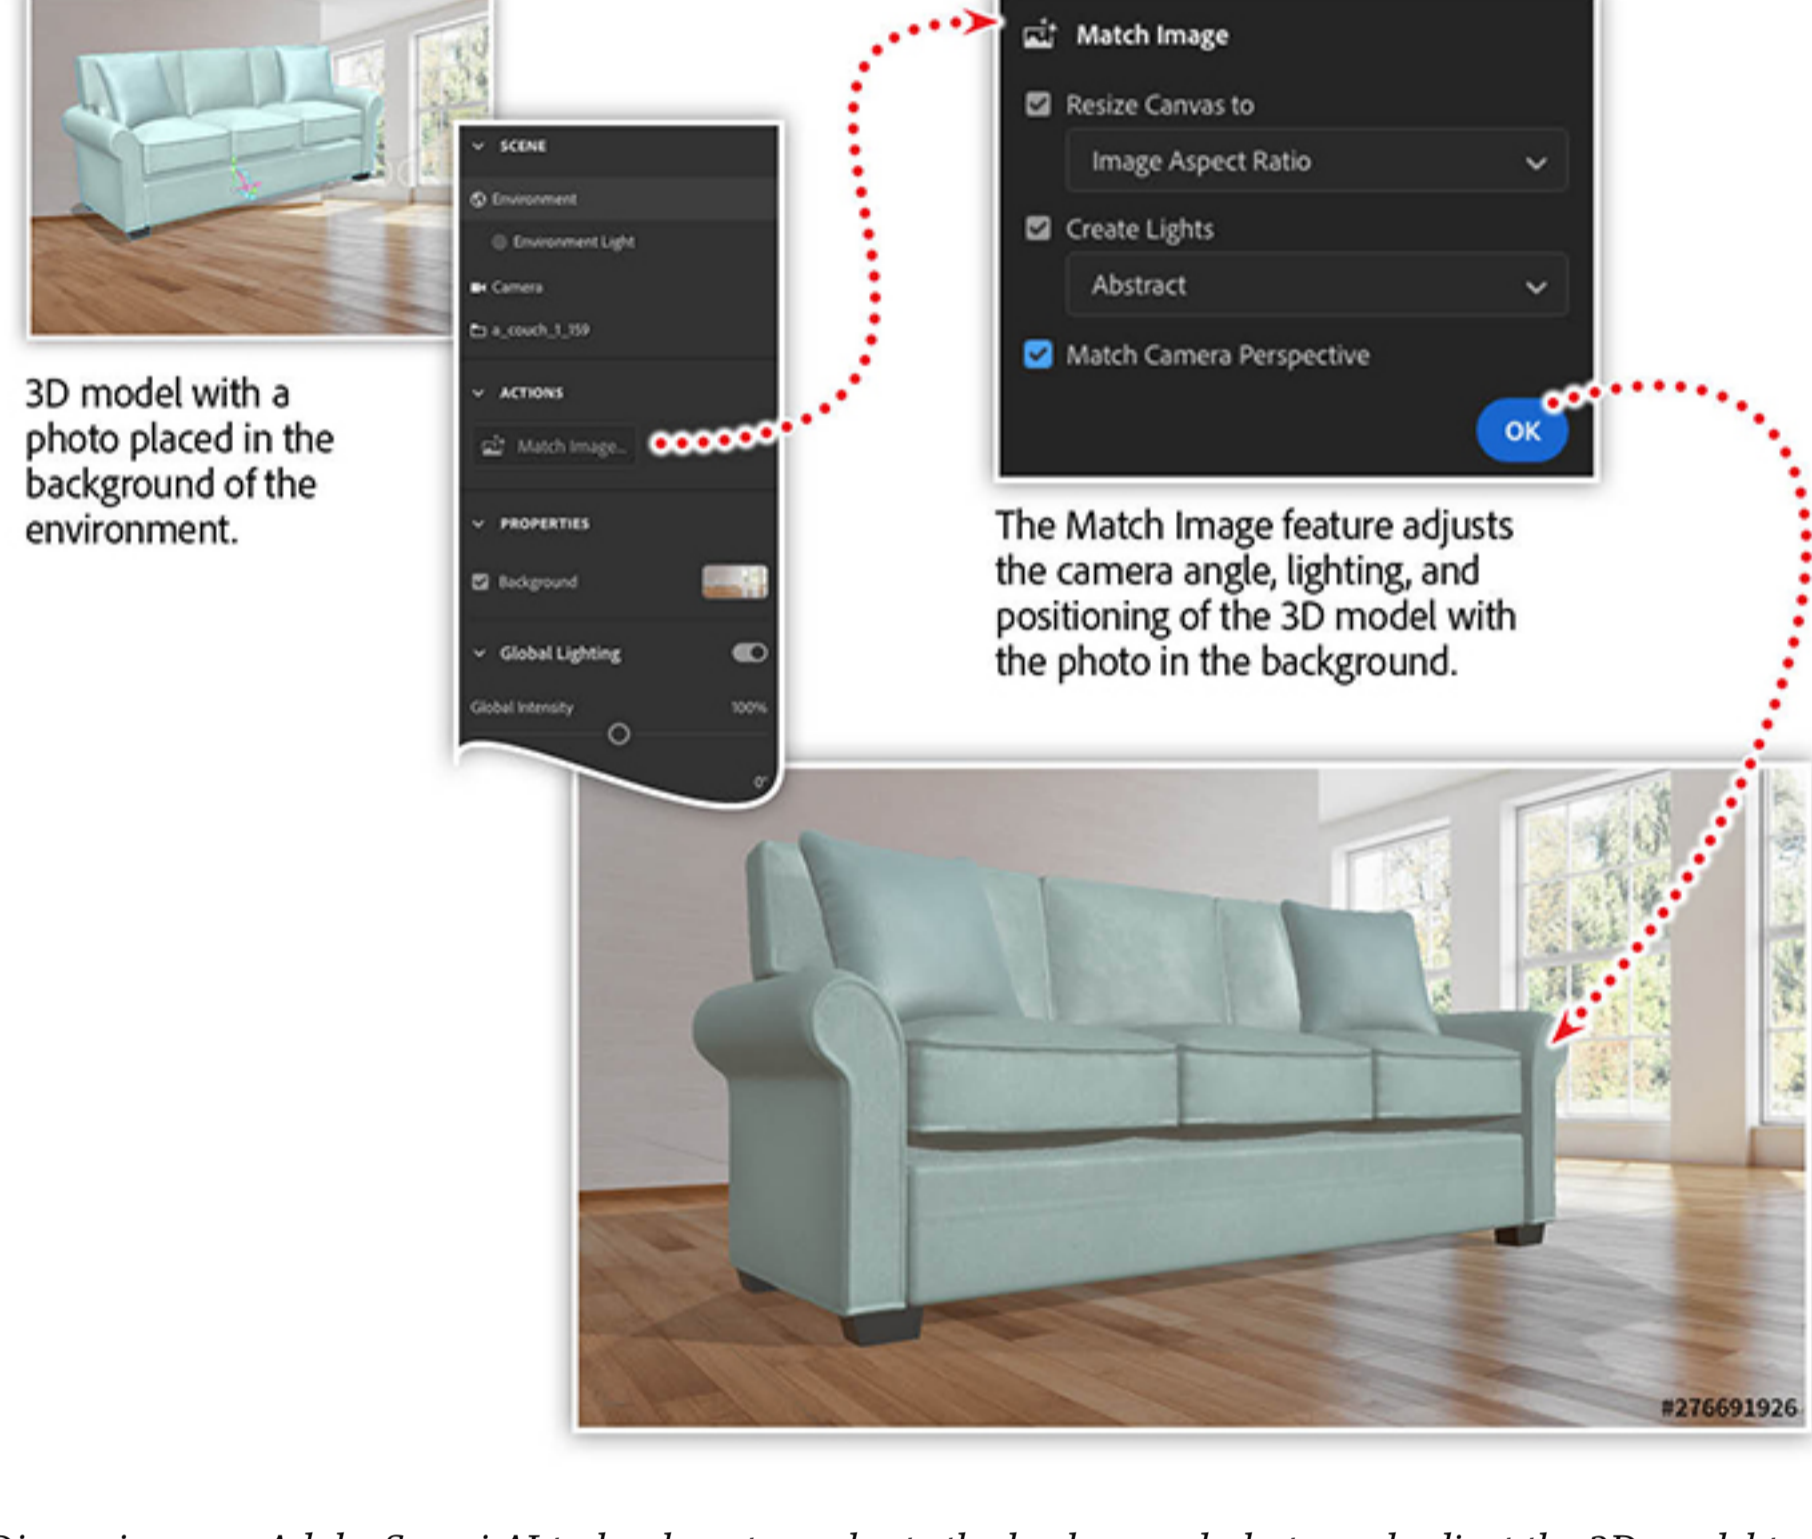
3D model with a photo placed in the background of the environment.

SCENE
Environment
Environment Light
Camera
a_couch_1_159
ACTIONS
Match Image...
PROPERTIES
Background
Global Lighting
Global Intensity
100%
0°

Match Image
Resize Canvas to
Image Aspect Ratio
Create Lights
Abstract
Match Camera Perspective
OK

The Match Image feature adjusts the camera angle, lighting, and positioning of the 3D model with the photo in the background.

#276691926

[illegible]